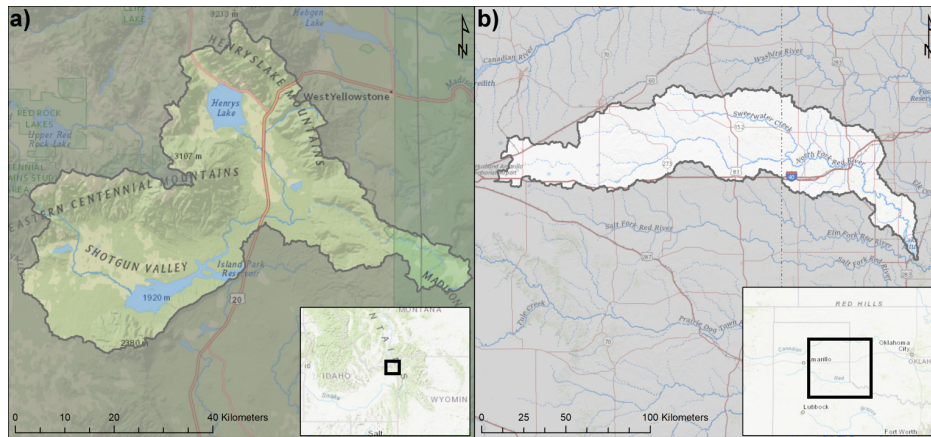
a)

3203 m

Hebgen Lake

HENRYS LAKE MOUNTAINS

West Yellowstone

Henrys Lake

RED ROCK LAKES

Upper Red Rock Lake

3107 m

EASTERN CENTENNIAL MOUNTAINS

SHOTGUN VALLEY

Island Park Reservoir

1920 m

20

2380 m

MADISON

MONTANA

IDAHO

WYOMIN

0 10 20 40 Kilometers

b)

Canadian River

Washita River

Sweetwater Creek

152

273

North Fork Red River

40

83

Salt Fork Red River

Elm Fork Red River

Salt Fork Red River

Prairie Dog Town

0 25 50 100 Kilometers

RED HILLS

Oklahoma City

OKLAH

marillo

Lubbock

Fort Worth